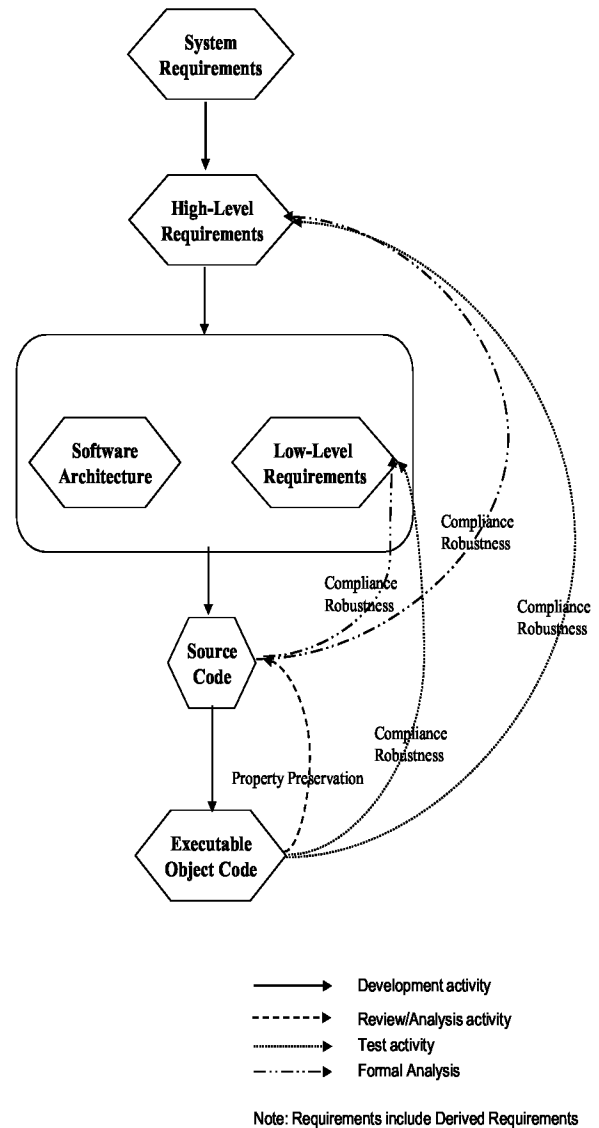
System Requirements

High-Level Requirements

Software Architecture

Low-Level Requirements

Compliance Robustness

Compliance Robustness

Compliance Robustness

Source Code

Compliance Robustness

Property Preservation

Executable Object Code

Development activity
Review/Analysis activity
Test activity
Formal Analysis

Note: Requirements include Derived Requirements